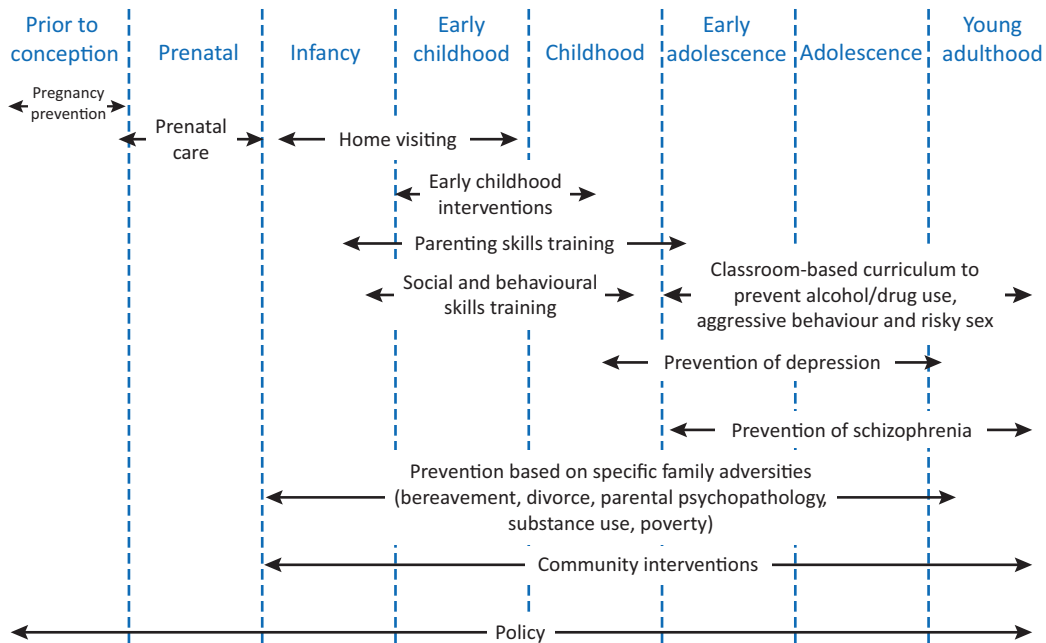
Prior to conception | Prenatal | Infancy | Early childhood | Childhood | Early adolescence | Adolescence | Young adulthood

Pregnancy prevention

Prenatal care

Home visiting

Early childhood interventions

Parenting skills training

Social and behavioural skills training

Classroom-based curriculum to prevent alcohol/drug use, aggressive behaviour and risky sex

Prevention of depression

Prevention of schizophrenia

Prevention based on specific family adversities (bereavement, divorce, parental psychopathology, substance use, poverty)

Community interventions

Policy